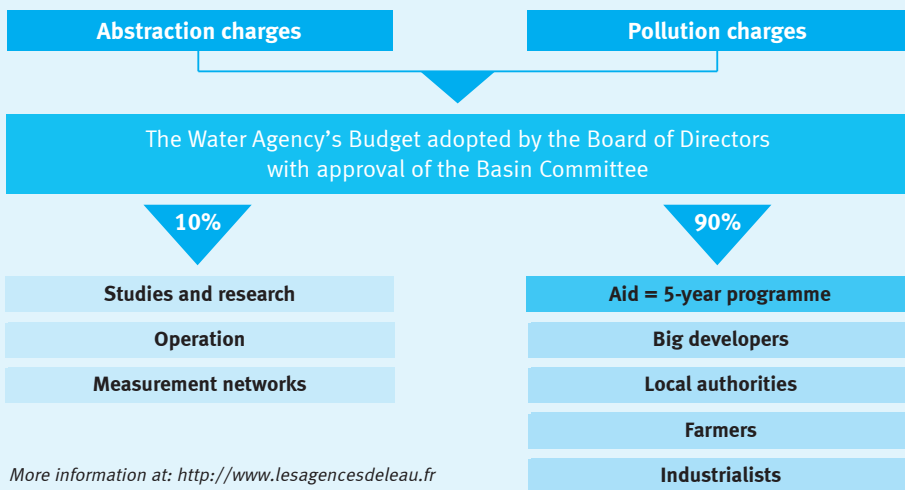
Abstraction charges

Pollution charges

The Water Agency’s Budget adopted by the Board of Directors with approval of the Basin Committee

10%

90%

Studies and research

Operation

Measurement networks

Aid = 5-year programme

Big developers

Local authorities

Farmers

Industrialists

More information at: http://www.lesagencesdeleau.fr